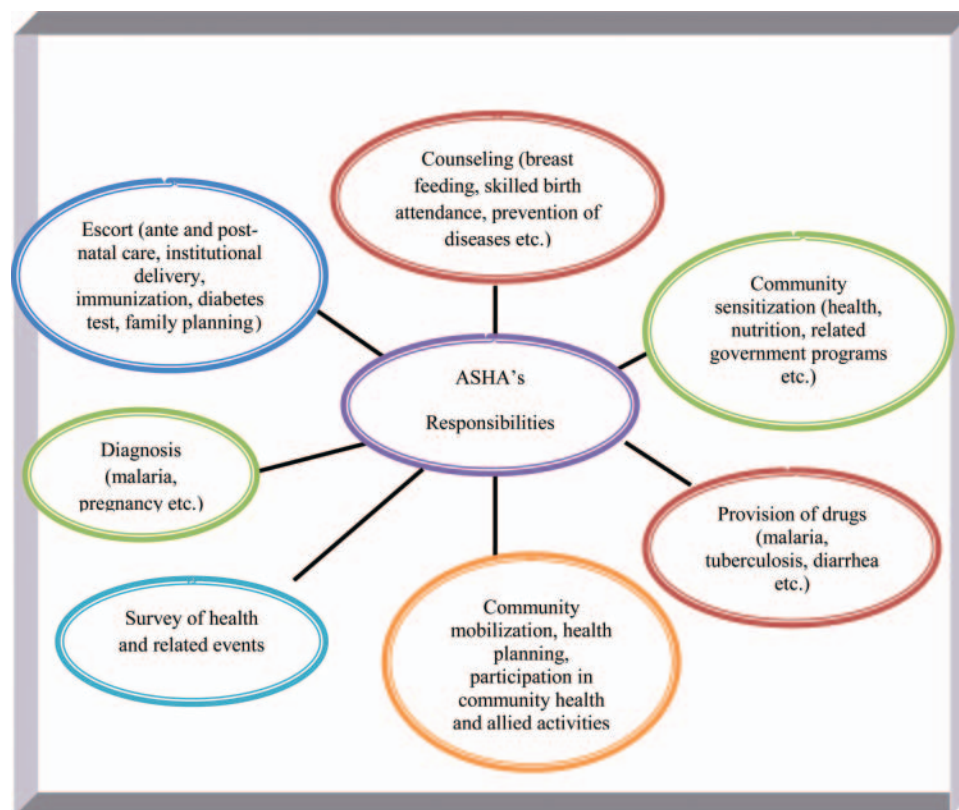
Counseling (breast feeding, skilled birth attendance, prevention of diseases etc.)

Escort (ante and post-natal care, institutional delivery, immunization, diabetes test, family planning)

Community sensitization (health, nutrition, related government programs etc.)

ASHA's

Responsibilities

Diagnosis (malaria, pregnancy etc.)

Provision of drugs (malaria, tuberculosis, diarrhea etc.)

Survey of health and related events

Community mobilization, health planning, participation in community health and allied activities